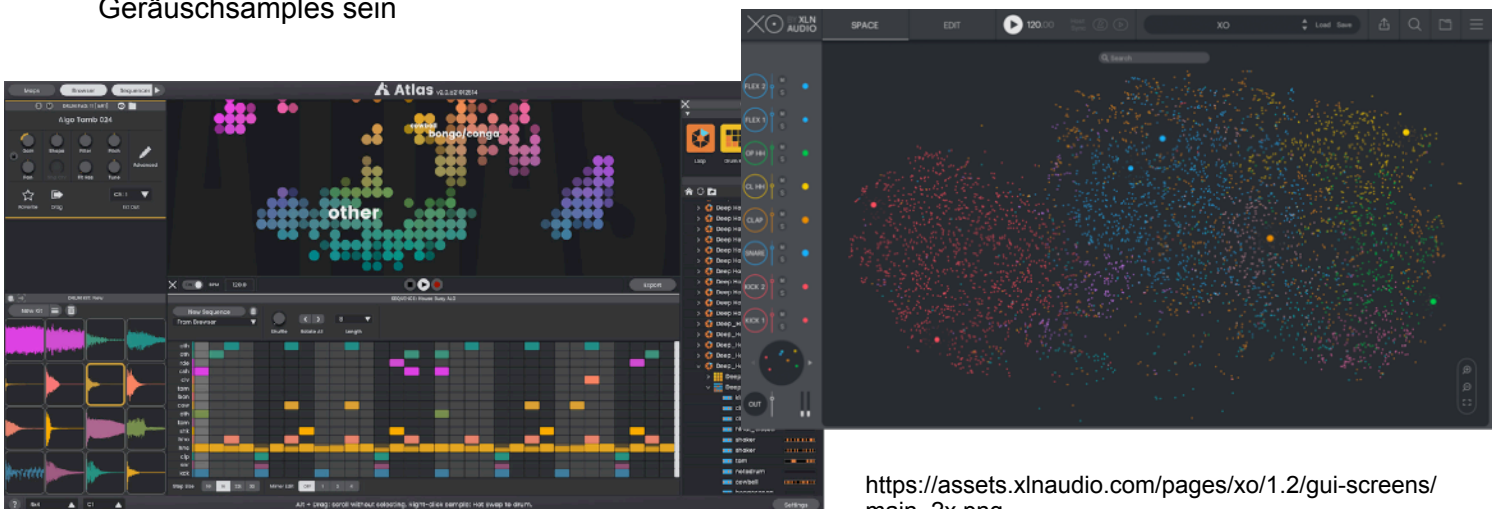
Geräuschsamples sein

Atlas

Maps Browser Sequencer

Algo Tamb 034

Advanced

Favorite Drag

bongo/conga

other

BPM 120.0

Export

New Sequence

From Browser

Shuffle Rotate All Length

Step Size

Settings

Alt + Drag: scroll without selecting. Right-click sample: Hot swap to drum.

XO XLN AUDIO

SPACE EDIT 120.00 XO Load Save

Search

FLEX 2 FLEX 1 OP HH CL HH CLAP SNARE KICK 2 KICK 1

OUT

Loop

Deep Ho

shaker

shaker

tom

metaldrum

cowbell

https://assets.xlnaudio.com/pages/xo/1.2/gui-screens/main_2x.png